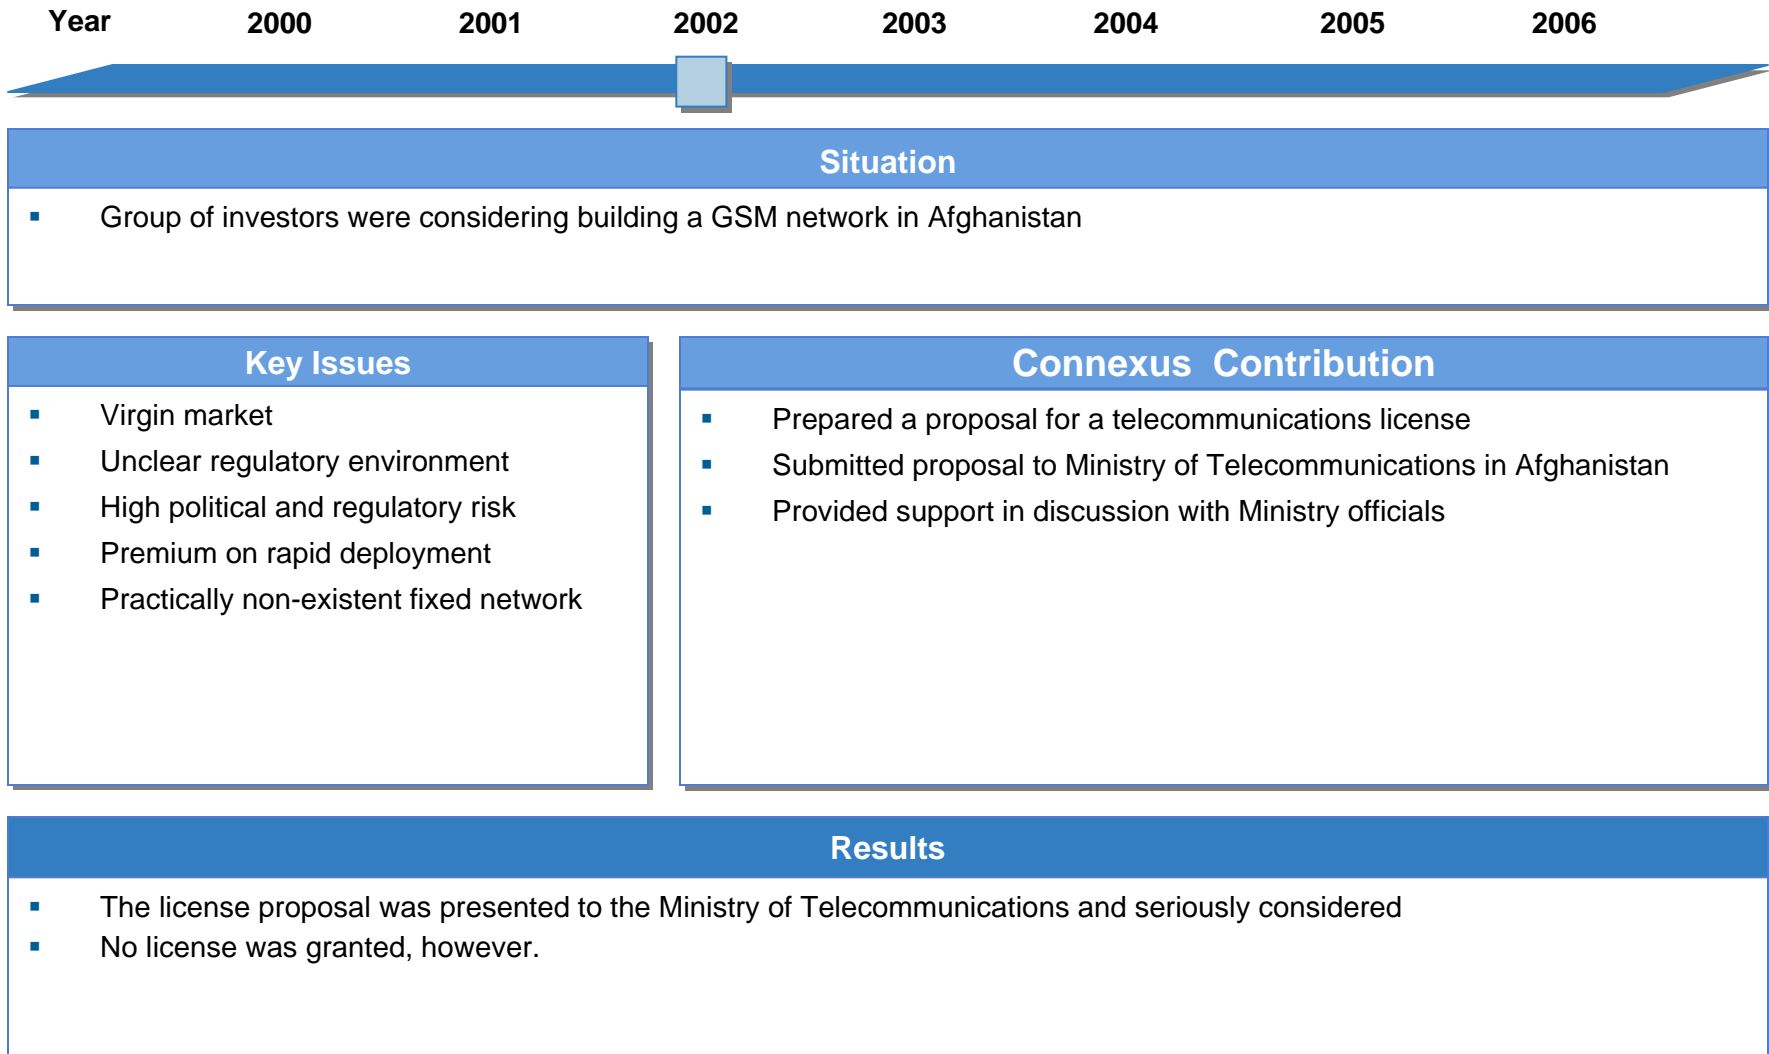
| Year | 2000 | 2001 | 2002 | 2003 | 2004 | 2005 | 2006 |
|---|---|---|---|---|---|---|---|

Situation

▪ Group of investors were considering building a GSM network in Afghanistan

Key Issues

▪ Virgin market
▪ Unclear regulatory environment
▪ High political and regulatory risk
▪ Premium on rapid deployment
▪ Practically non-existent fixed network

Connexus Contribution

▪ Prepared a proposal for a telecommunications license
▪ Submitted proposal to Ministry of Telecommunications in Afghanistan
▪ Provided support in discussion with Ministry officials

Results

▪ The license proposal was presented to the Ministry of Telecommunications and seriously considered
▪ No license was granted, however.